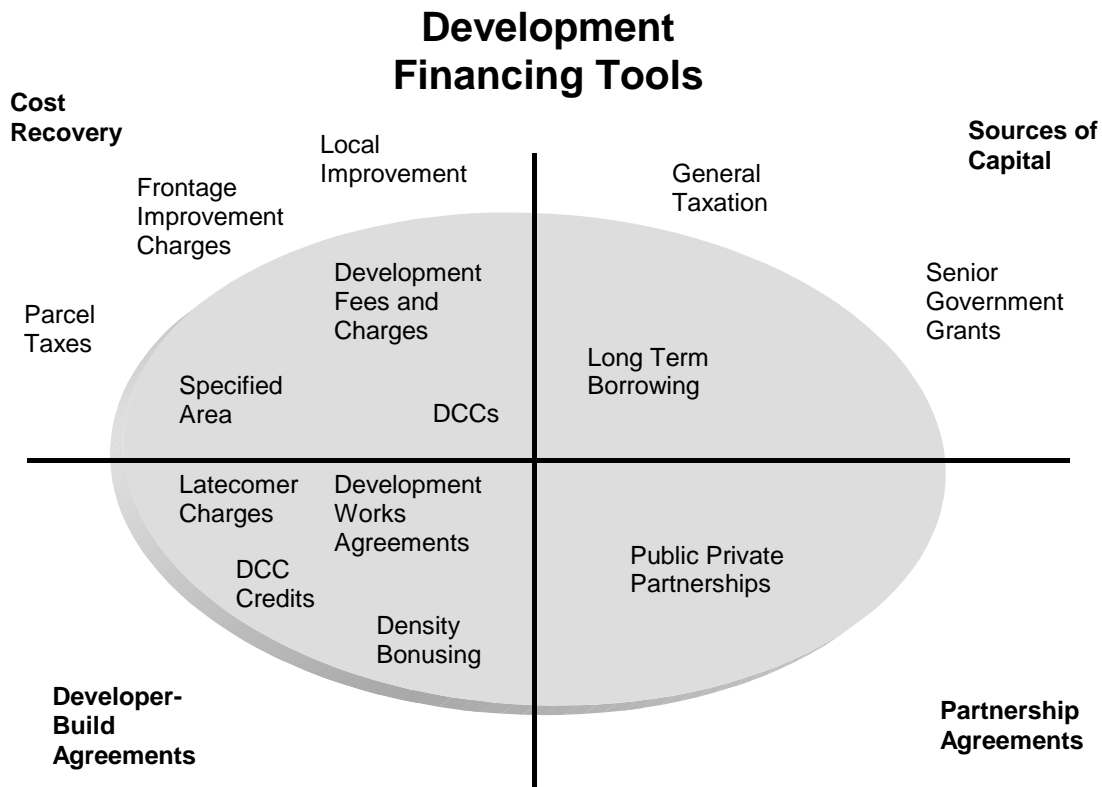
Development Financing Tools

Cost Recovery

Local Improvement

Frontage Improvement Charges

Parcel Taxes

Development Fees and Charges

Specified Area

DCCs

Sources of Capital

General Taxation

Senior Government Grants

Long Term Borrowing

Latecomer Charges

Development Works Agreements

DCC Credits

Density Bonusing

Public Private Partnerships

Developer-Build Agreements

Partnership Agreements